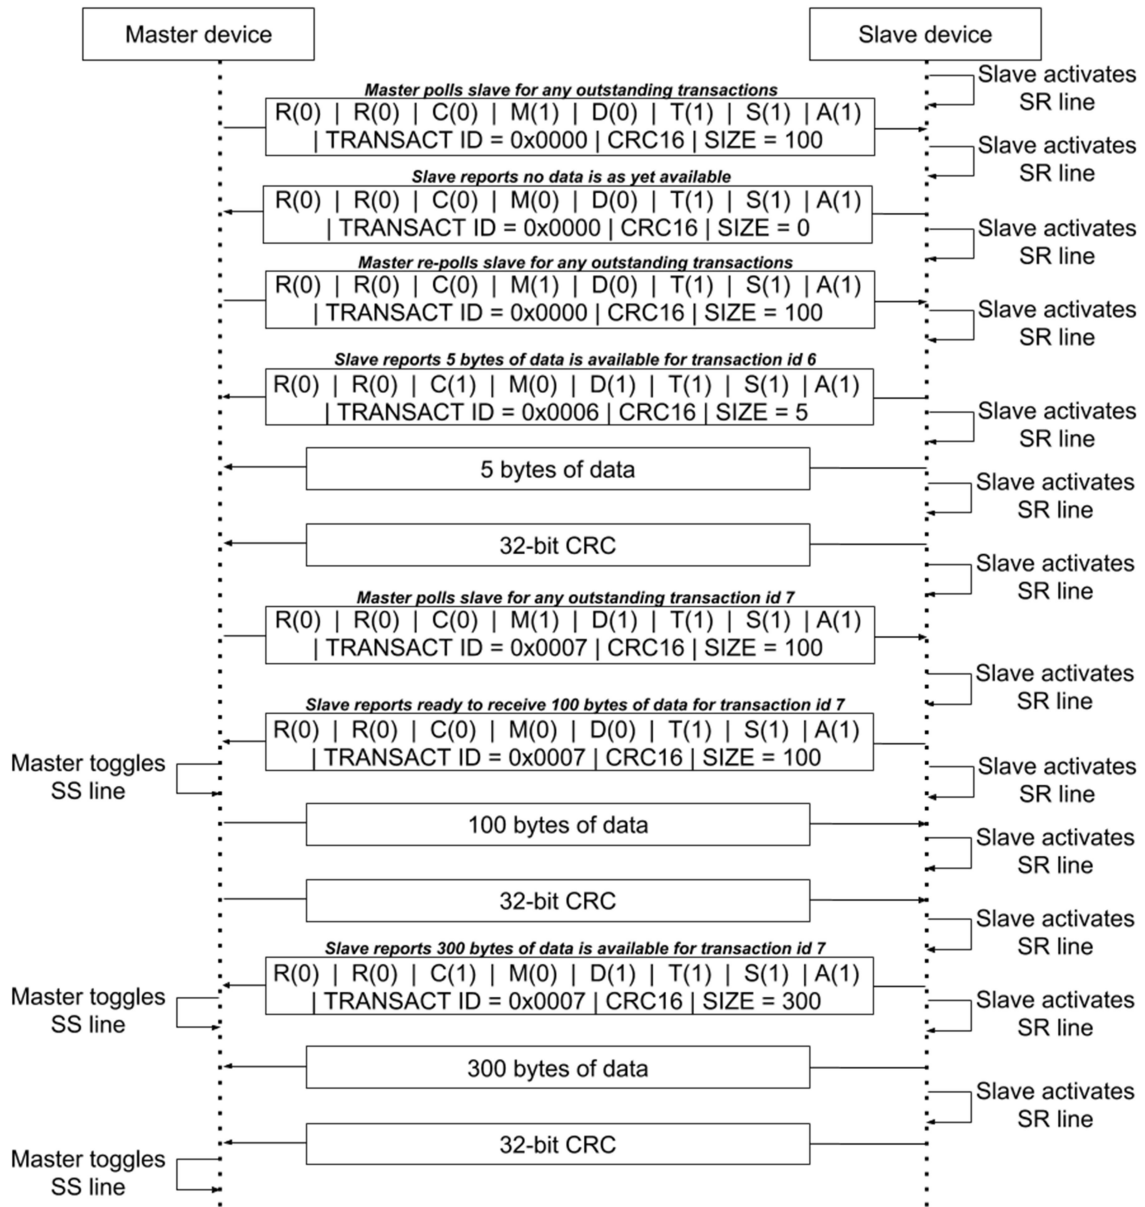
Master device

Slave device

Slave activates SR line

Master polls slave for any outstanding transactions

R(0) | R(0) | C(0) | M(1) | D(0) | T(1) | S(1) | A(1) | TRANSACT ID = 0x0000 | CRC16 | SIZE = 100

Slave activates SR line

Slave reports no data is as yet available

R(0) | R(0) | C(0) | M(0) | D(0) | T(1) | S(1) | A(1) | TRANSACT ID = 0x0000 | CRC16 | SIZE = 0

Slave activates SR line

Master re-polls slave for any outstanding transactions

R(0) | R(0) | C(0) | M(1) | D(0) | T(1) | S(1) | A(1) | TRANSACT ID = 0x0000 | CRC16 | SIZE = 100

Slave activates SR line

Slave reports 5 bytes of data is available for transaction id 6

R(0) | R(0) | C(1) | M(0) | D(1) | T(1) | S(1) | A(1) | TRANSACT ID = 0x0006 | CRC16 | SIZE = 5

Slave activates SR line

5 bytes of data

Slave activates SR line

32-bit CRC

Slave activates SR line

Master polls slave for any outstanding transaction id 7

R(0) | R(0) | C(0) | M(1) | D(1) | T(1) | S(1) | A(1) | TRANSACT ID = 0x0007 | CRC16 | SIZE = 100

Slave activates SR line

Slave reports ready to receive 100 bytes of data for transaction id 7

R(0) | R(0) | C(0) | M(0) | D(0) | T(1) | S(1) | A(1) | TRANSACT ID = 0x0007 | CRC16 | SIZE = 100

Master toggles SS line

Slave activates SR line

100 bytes of data

Slave activates SR line

32-bit CRC

Slave activates SR line

Slave reports 300 bytes of data is available for transaction id 7

R(0) | R(0) | C(1) | M(0) | D(1) | T(1) | S(1) | A(1) | TRANSACT ID = 0x0007 | CRC16 | SIZE = 300

Master toggles SS line

Slave activates SR line

300 bytes of data

Slave activates SR line

32-bit CRC

Master toggles SS line